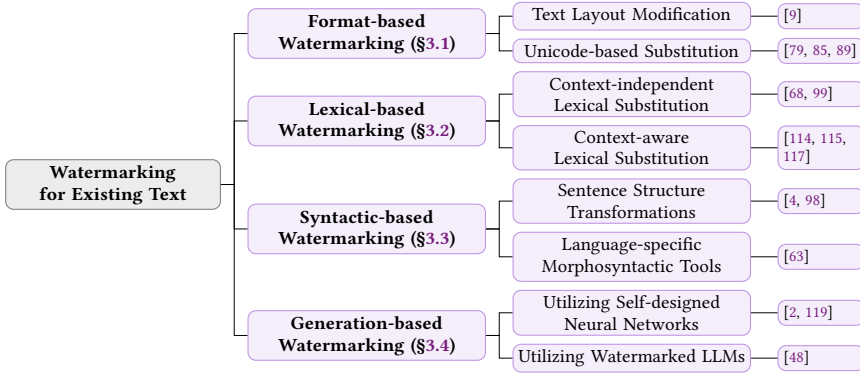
Watermarking for Existing Text

Format-based Watermarking (§3.1)

Text Layout Modification

[9]

Unicode-based Substitution

[79, 85, 89]

Lexical-based Watermarking (§3.2)

Context-independent Lexical Substitution

[68, 99]

Context-aware Lexical Substitution

[114, 115, 117]

Syntactic-based Watermarking (§3.3)

Sentence Structure Transformations

[4, 98]

Language-specific Morphosyntactic Tools

[63]

Generation-based Watermarking (§3.4)

Utilizing Self-designed Neural Networks

[2, 119]

Utilizing Watermarked LLMs

[48]